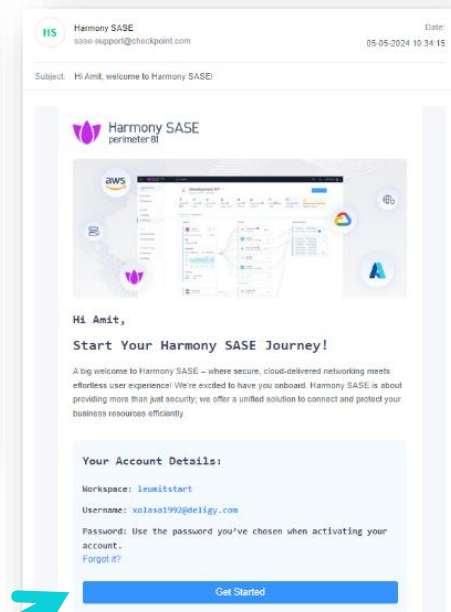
HS

Harmony SASE
sase-support@checkpoint.com

Date:
05-05-2024 10:34:15

Subject: Hi Amit, welcome to Harmony SASE!

Harmony SASE
perimeter 81

aws

Hi Amit,

Start Your Harmony SASE Journey!

A big welcome to Harmony SASE – where secure, cloud-delivered networking meets effortless user experience! We're excited to have you onboard. Harmony SASE is about providing more than just security; we offer a unified solution to connect and protect your business resources efficiently.

Your Account Details:

Workspace: leumitstart

Username: xolass1992@deligy.com

Password: Use the password you've chosen when activating your account.
Forgot it?

Get Started